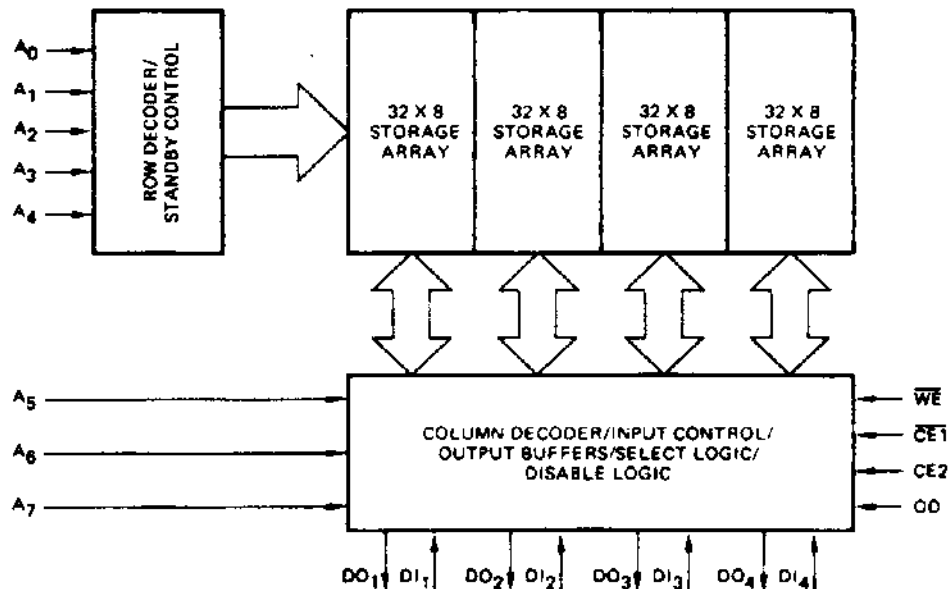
$A_0$
$A_1$
$A_2$
$A_3$
$A_4$

ROW DECODER/ STANDBY CONTROL

32 X 8 STORAGE ARRAY

32 X 8 STORAGE ARRAY

32 X 8 STORAGE ARRAY

32 X 8 STORAGE ARRAY

$A_5$
$A_6$
$A_7$

COLUMN DECODER/INPUT CONTROL/ OUTPUT BUFFERS/SELECT LOGIC/ DISABLE LOGIC

$\overline{WE}$
$\overline{CE1}$
CE2
OD

$DO_1$ $DI_1$ $DO_2$ $DI_2$ $DO_3$ $DI_3$ $DO_4$ $DI_4$